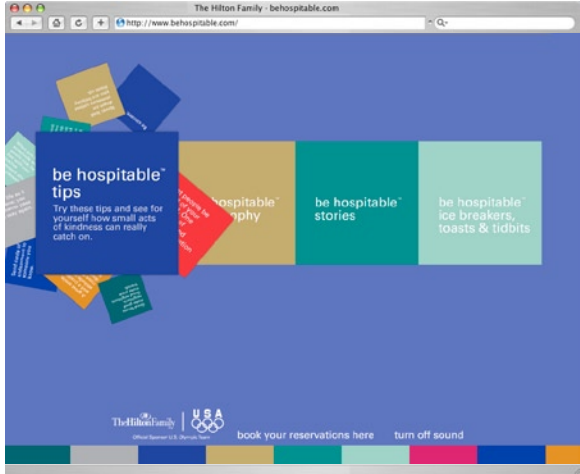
The Hilton Family - behospitable.com

http://www.behospitable.com/

be hospitable™ tips

Try these tips and see for yourself how small acts of kindness can really catch on.

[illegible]hospitable™ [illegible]phy

be hospitable™ stories

be hospitable™ ice breakers, toasts & tidbits

The Hilton Family

USA

Official Sponsor U.S. Olympic Team

book your reservations here

turn off sound